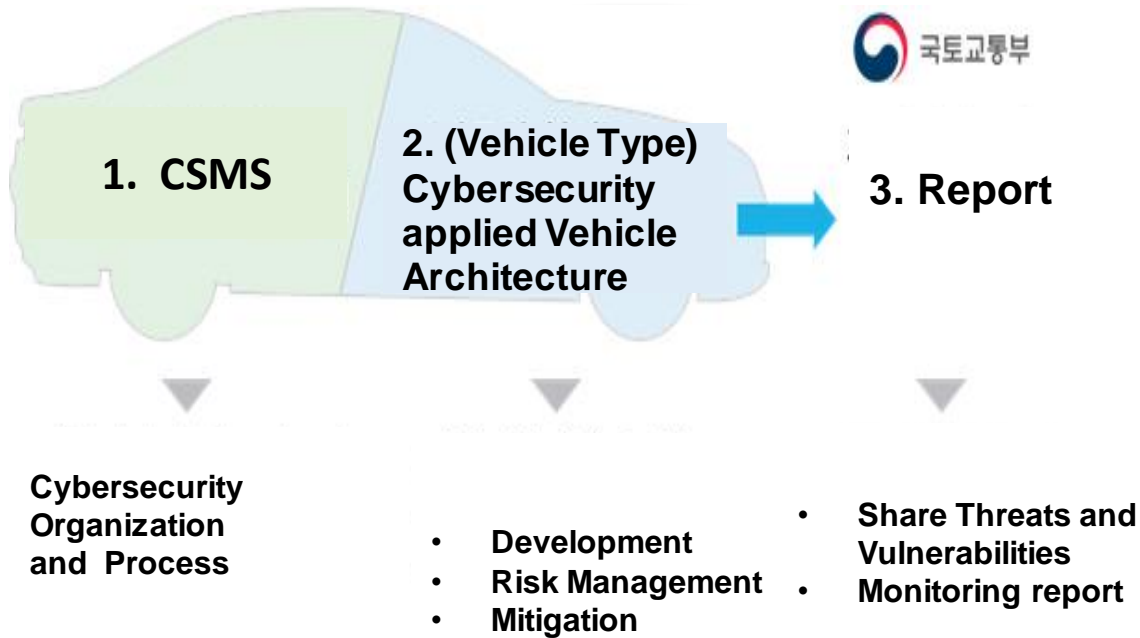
국토교통부

1. CSMS

2. (Vehicle Type) Cybersecurity applied Vehicle Architecture

3. Report

Cybersecurity Organization and Process

- Development
- Risk Management
- Mitigation

- Share Threats and Vulnerabilities
- Monitoring report